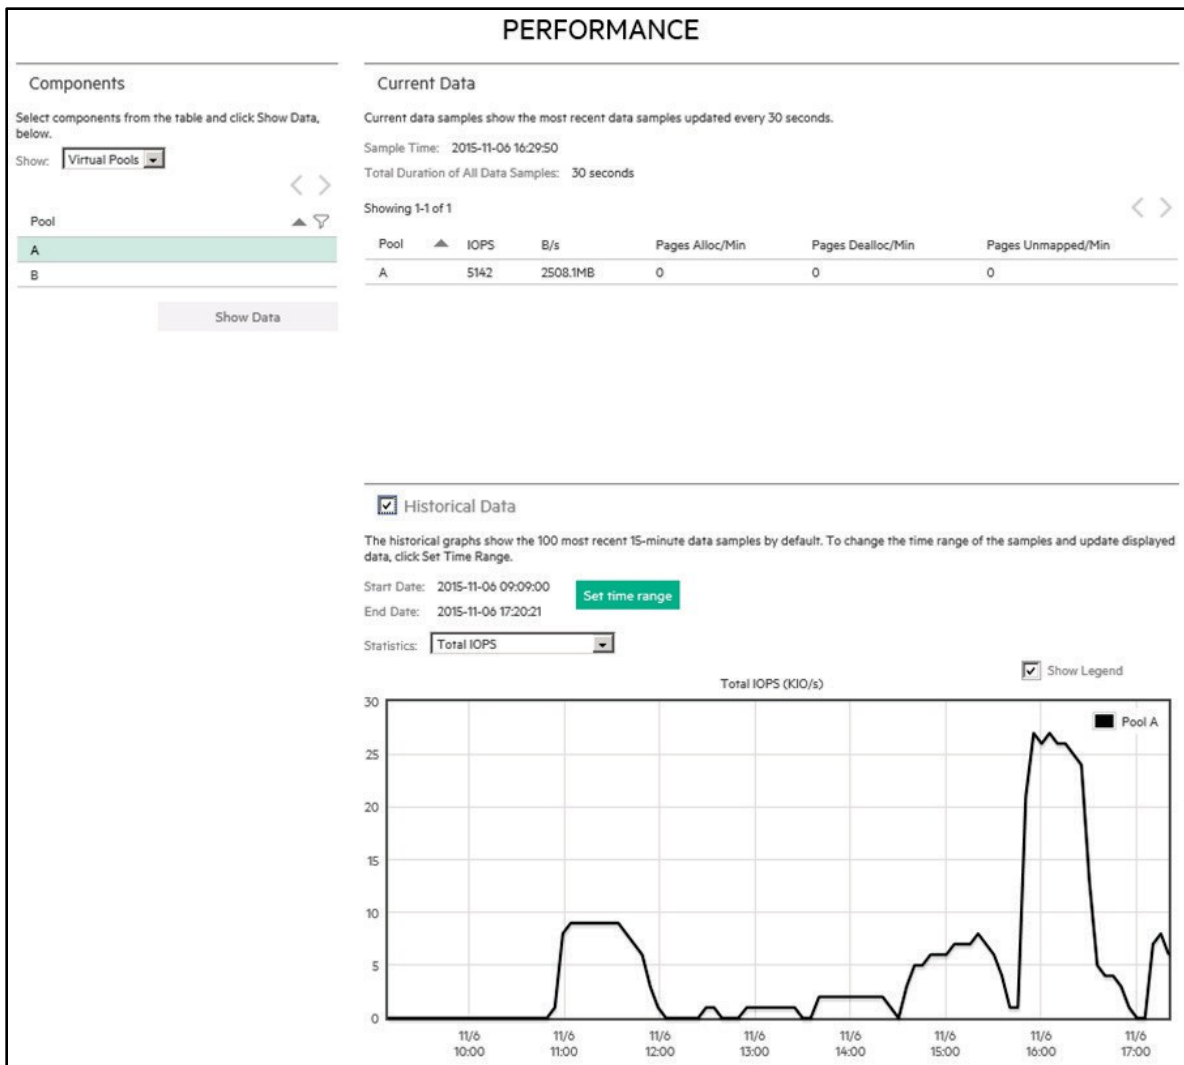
PERFORMANCE

Components

Select components from the table and click Show Data, below.

Show: Virtual Pools

| Pool |
|---|
| A |
| B |

Show Data

Current Data

Current data samples show the most recent data samples updated every 30 seconds.

Sample Time: 2015-11-06 16:29:50

Total Duration of All Data Samples: 30 seconds

Showing 1-1 of 1

| Pool | IOPS | B/s | Pages Alloc/Min | Pages Dealloc/Min | Pages Unmapped/Min |
|---|---|---|---|---|---|
| A | 5142 | 2508.1MB | 0 | 0 | 0 |

Historical Data

The historical graphs show the 100 most recent 15-minute data samples by default. To change the time range of the samples and update displayed data, click Set Time Range.

Start Date: 2015-11-06 09:09:00

End Date: 2015-11-06 17:20:21

Set time range

Statistics: Total IOPS

Show Legend

Total IOPS (KIO/s)

Pool A

30
25
20
15
10
5
0

11/6 10:00
11/6 11:00
11/6 12:00
11/6 13:00
11/6 14:00
11/6 15:00
11/6 16:00
11/6 17:00